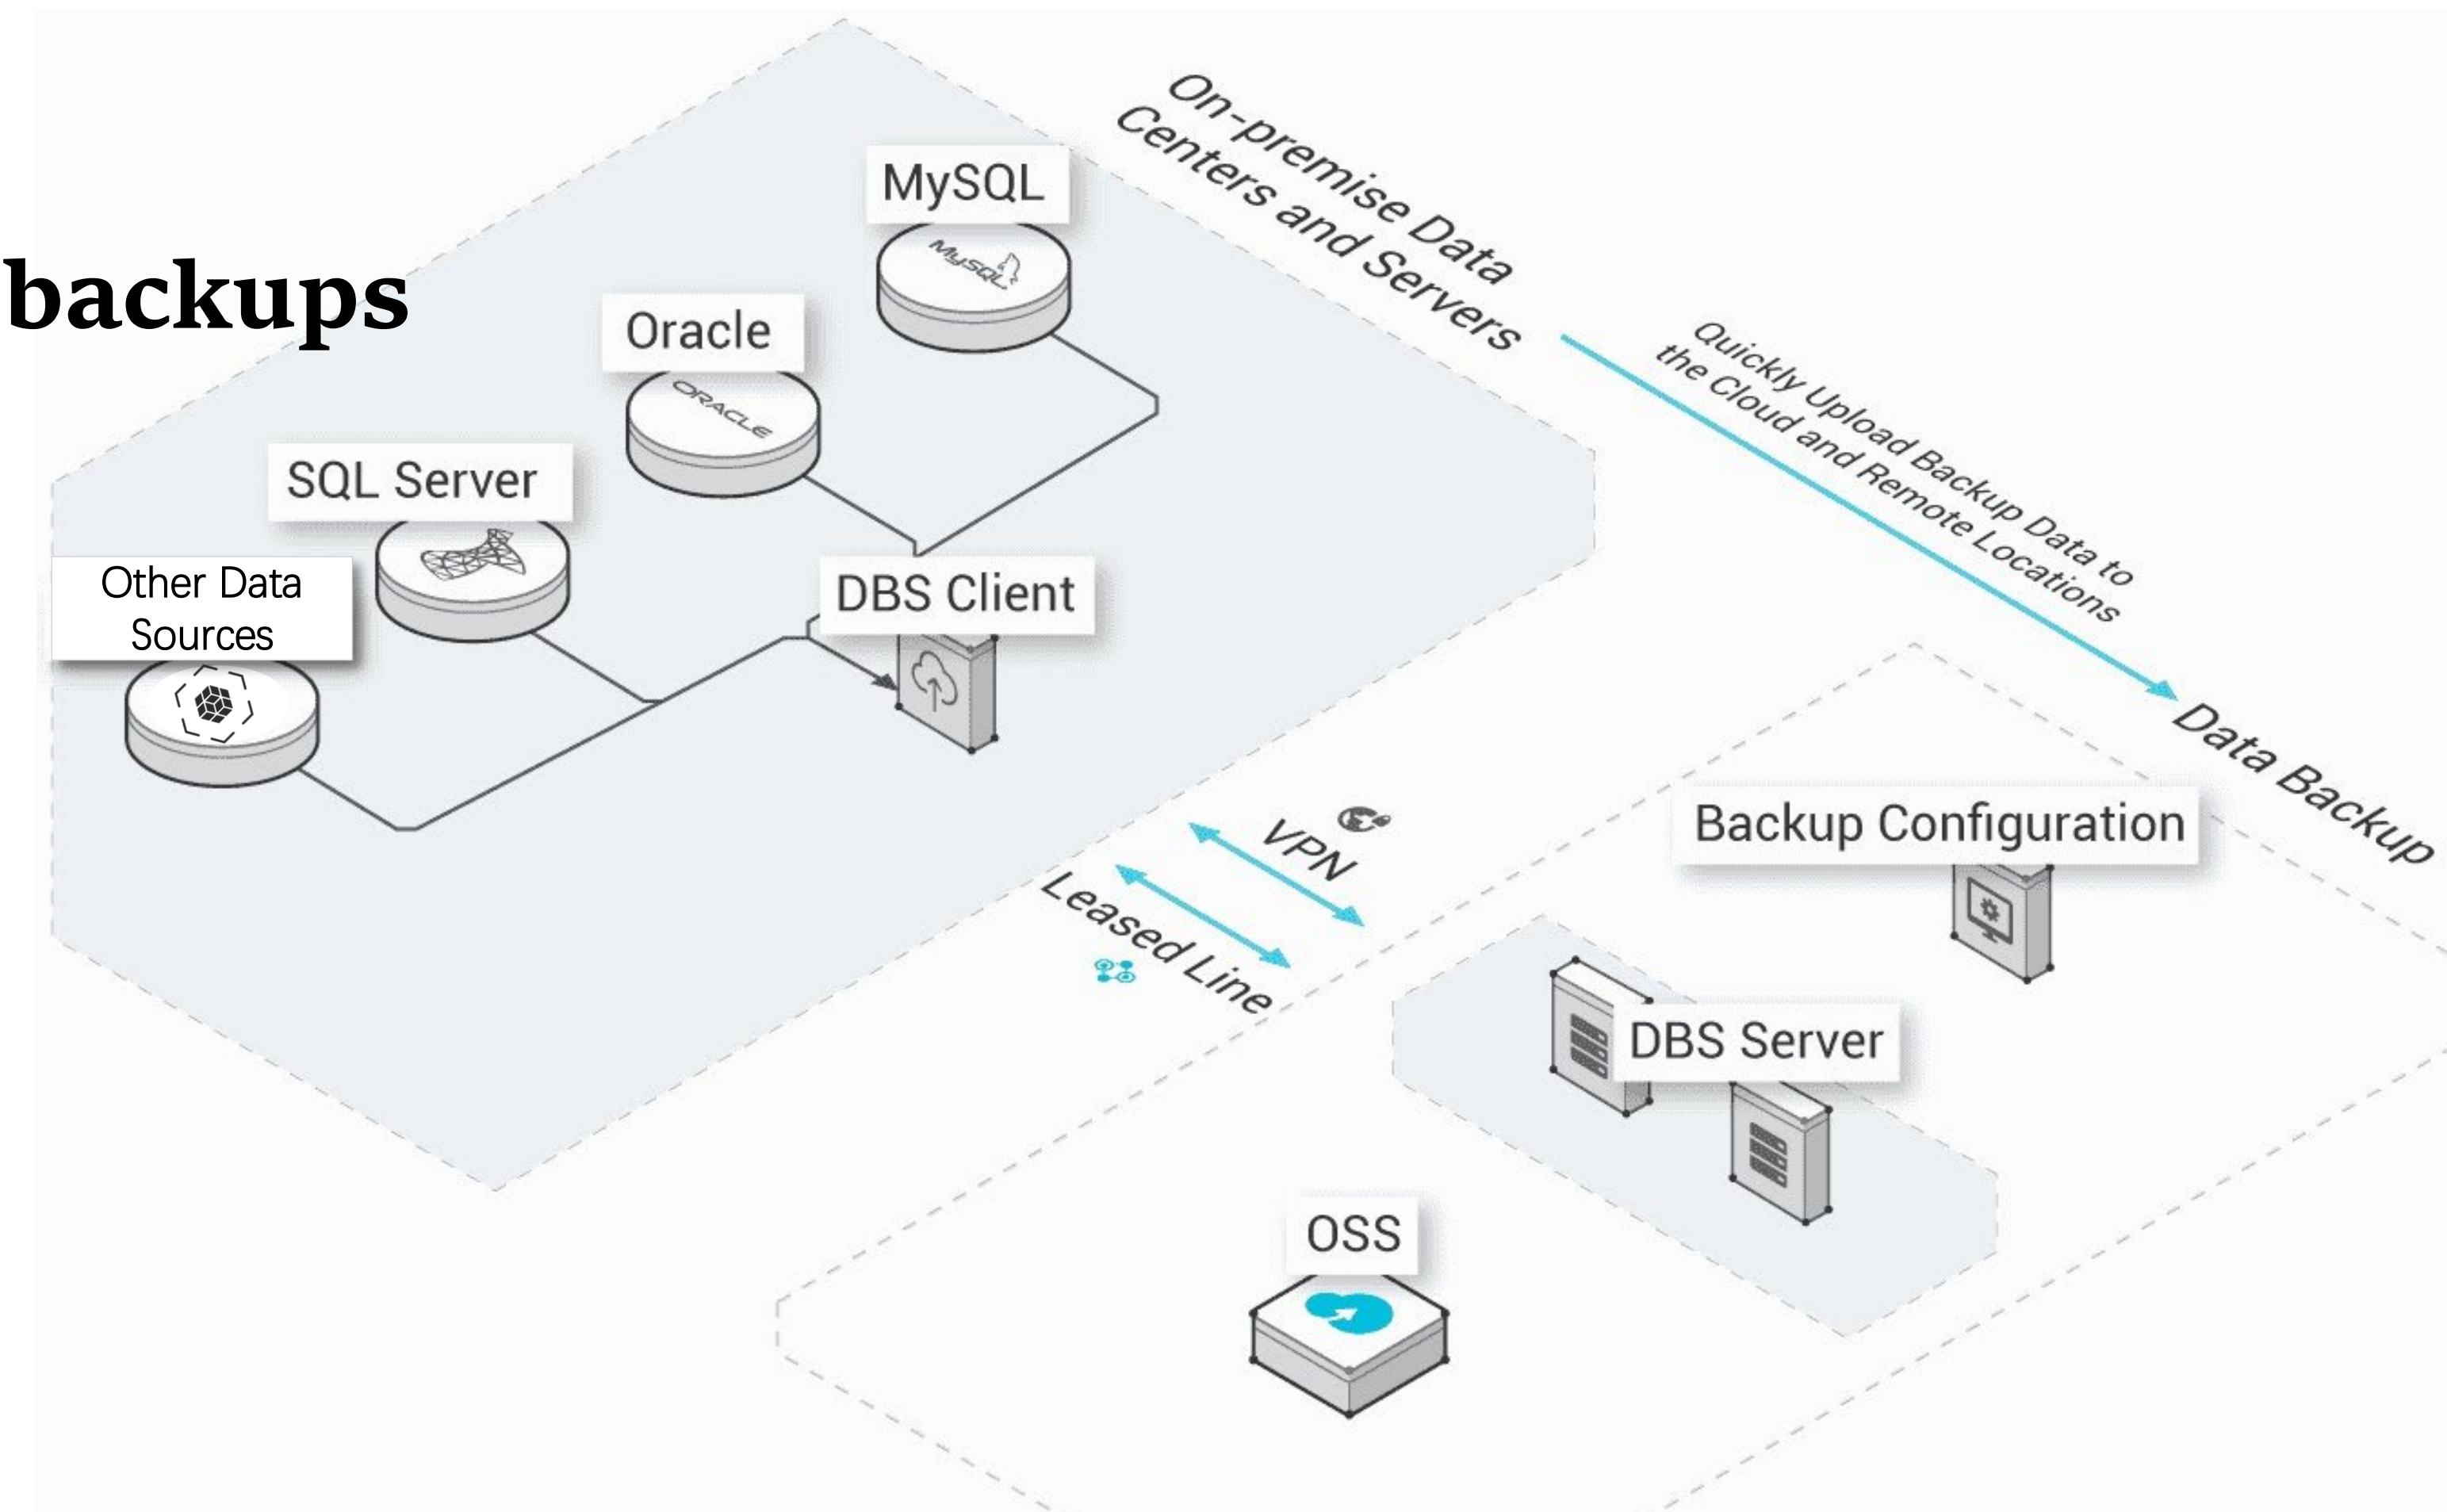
backups

On-premise Data Centers and Servers

MySQL

Oracle

SQL Server

Other Data Sources

DBS Client

Quickly Upload Backup Data to the Cloud and Remote Locations

Data Backup

VPN

Leased Line

Backup Configuration

DBS Server

OSS